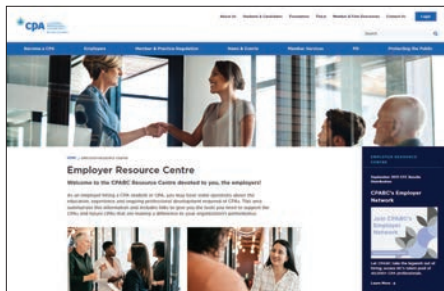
CPA

About Us | Students & Candidates | Promotions | Blog | Member & Firm Directory | Contact Us | Login

Search

Become a CPA | Employers | Member & Practice Regulation | News & Events | Member Services | PD | Protecting the Public

Home > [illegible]

Employer Resource Centre

Welcome to the CPABC Resource Centre devoted to you, the employer!

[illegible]

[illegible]

CPABC's Employer Network

Join CPABC's Employer Network

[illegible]

Learn More